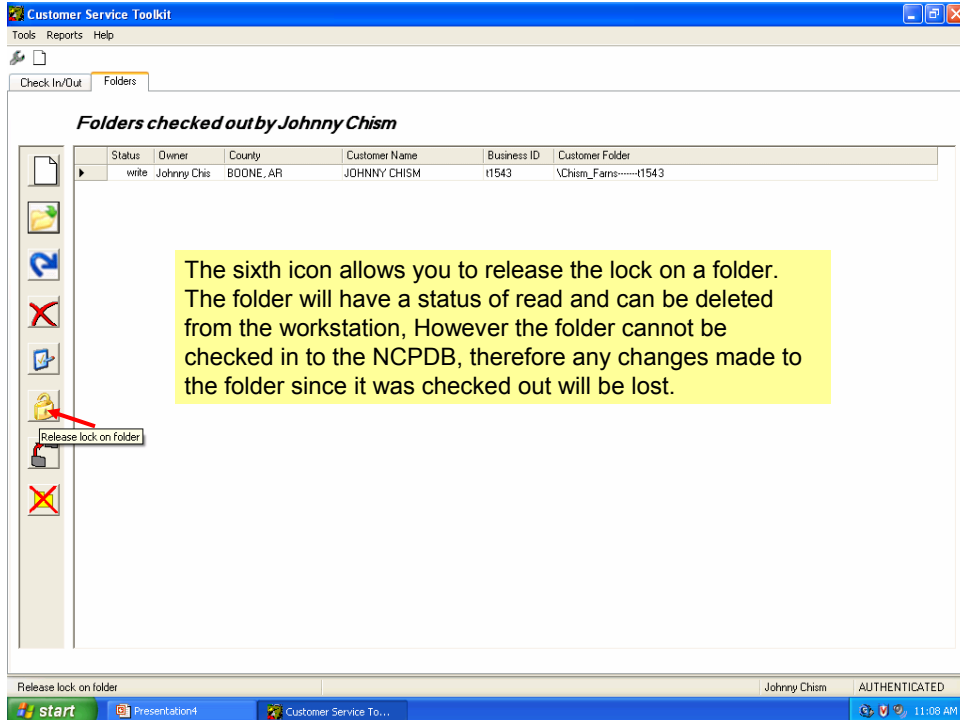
Customer Service Toolkit

Tools Reports Help

Check In/Out | Folders

Folders checked out by Johnny Chism

| | Status | Owner | County | Customer Name | Business ID | Customer Folder |
|---|---|---|---|---|---|---|
| ▸ | write | Johnny Chis | BOONE, AR | JOHNNY CHISM | t1543 | \Chism_Farms-------t1543 |

The sixth icon allows you to release the lock on a folder. The folder will have a status of read and can be deleted from the workstation, However the folder cannot be checked in to the NCPDB, therefore any changes made to the folder since it was checked out will be lost.

Release lock on folder

Release lock on folder | Johnny Chism | AUTHENTICATED

start | Presentation4 | Customer Service To... | 11:08 AM